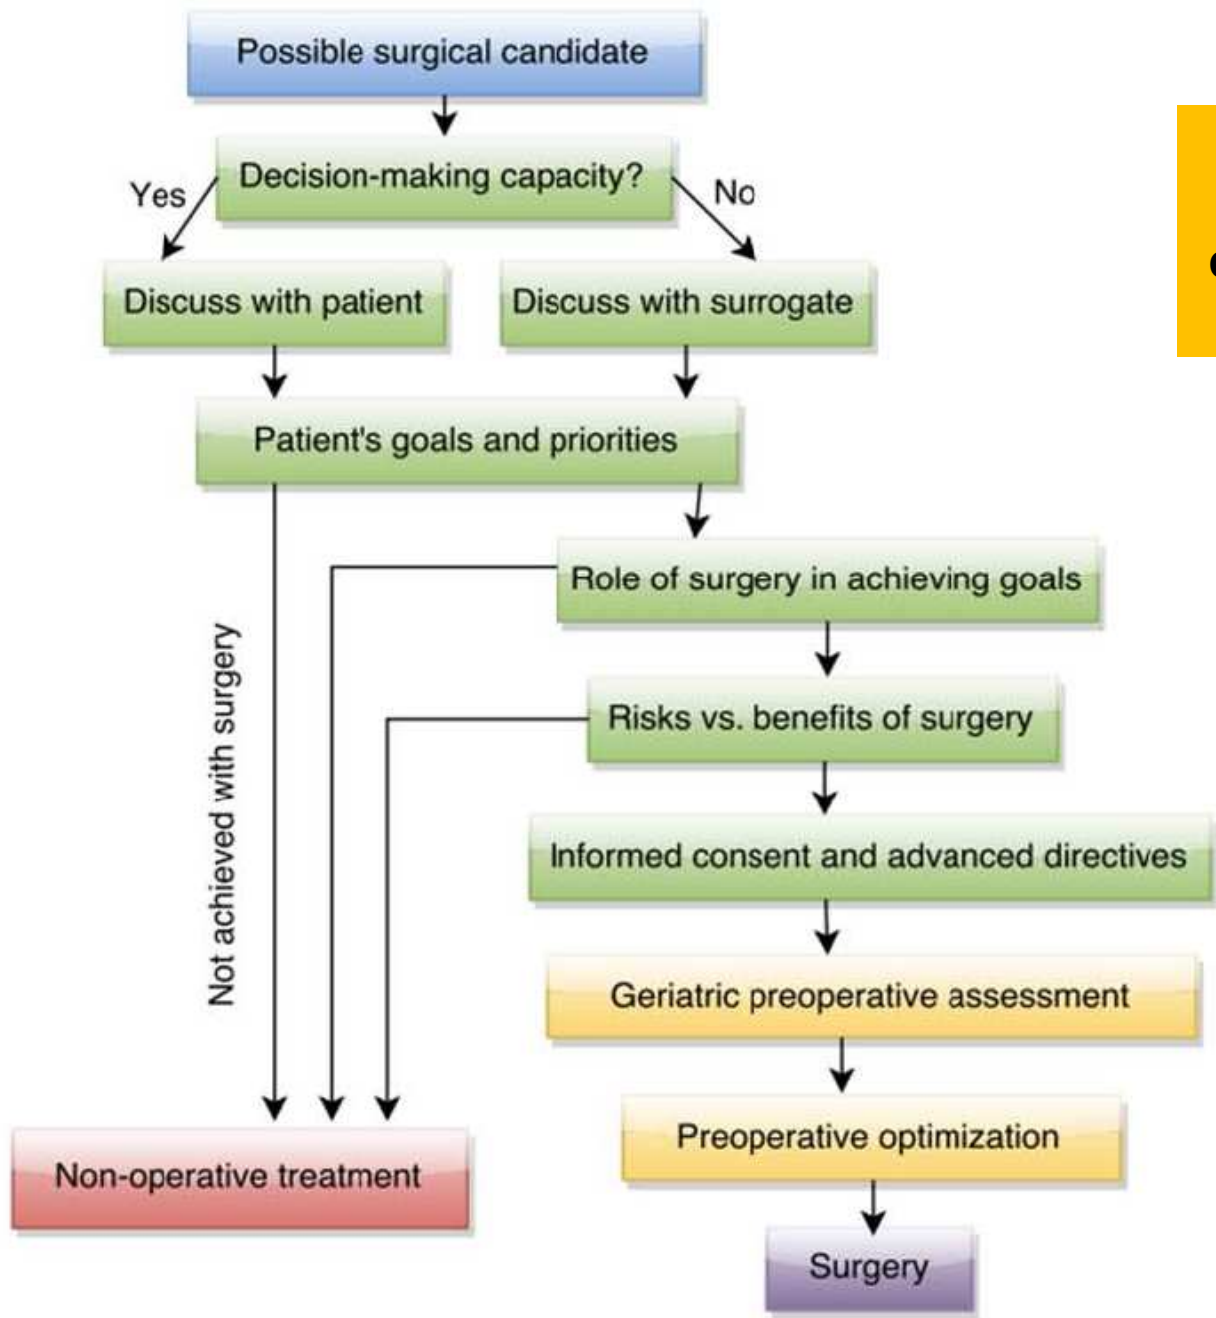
Possible surgical candidate

Decision-making capacity?

Yes

No

Discuss with patient

Discuss with surrogate

Patient's goals and priorities

Role of surgery in achieving goals

Risks vs. benefits of surgery

Informed consent and advanced directives

Geriatric preoperative assessment

Preoperative optimization

Surgery

Not achieved with surgery

Non-operative treatment

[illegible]